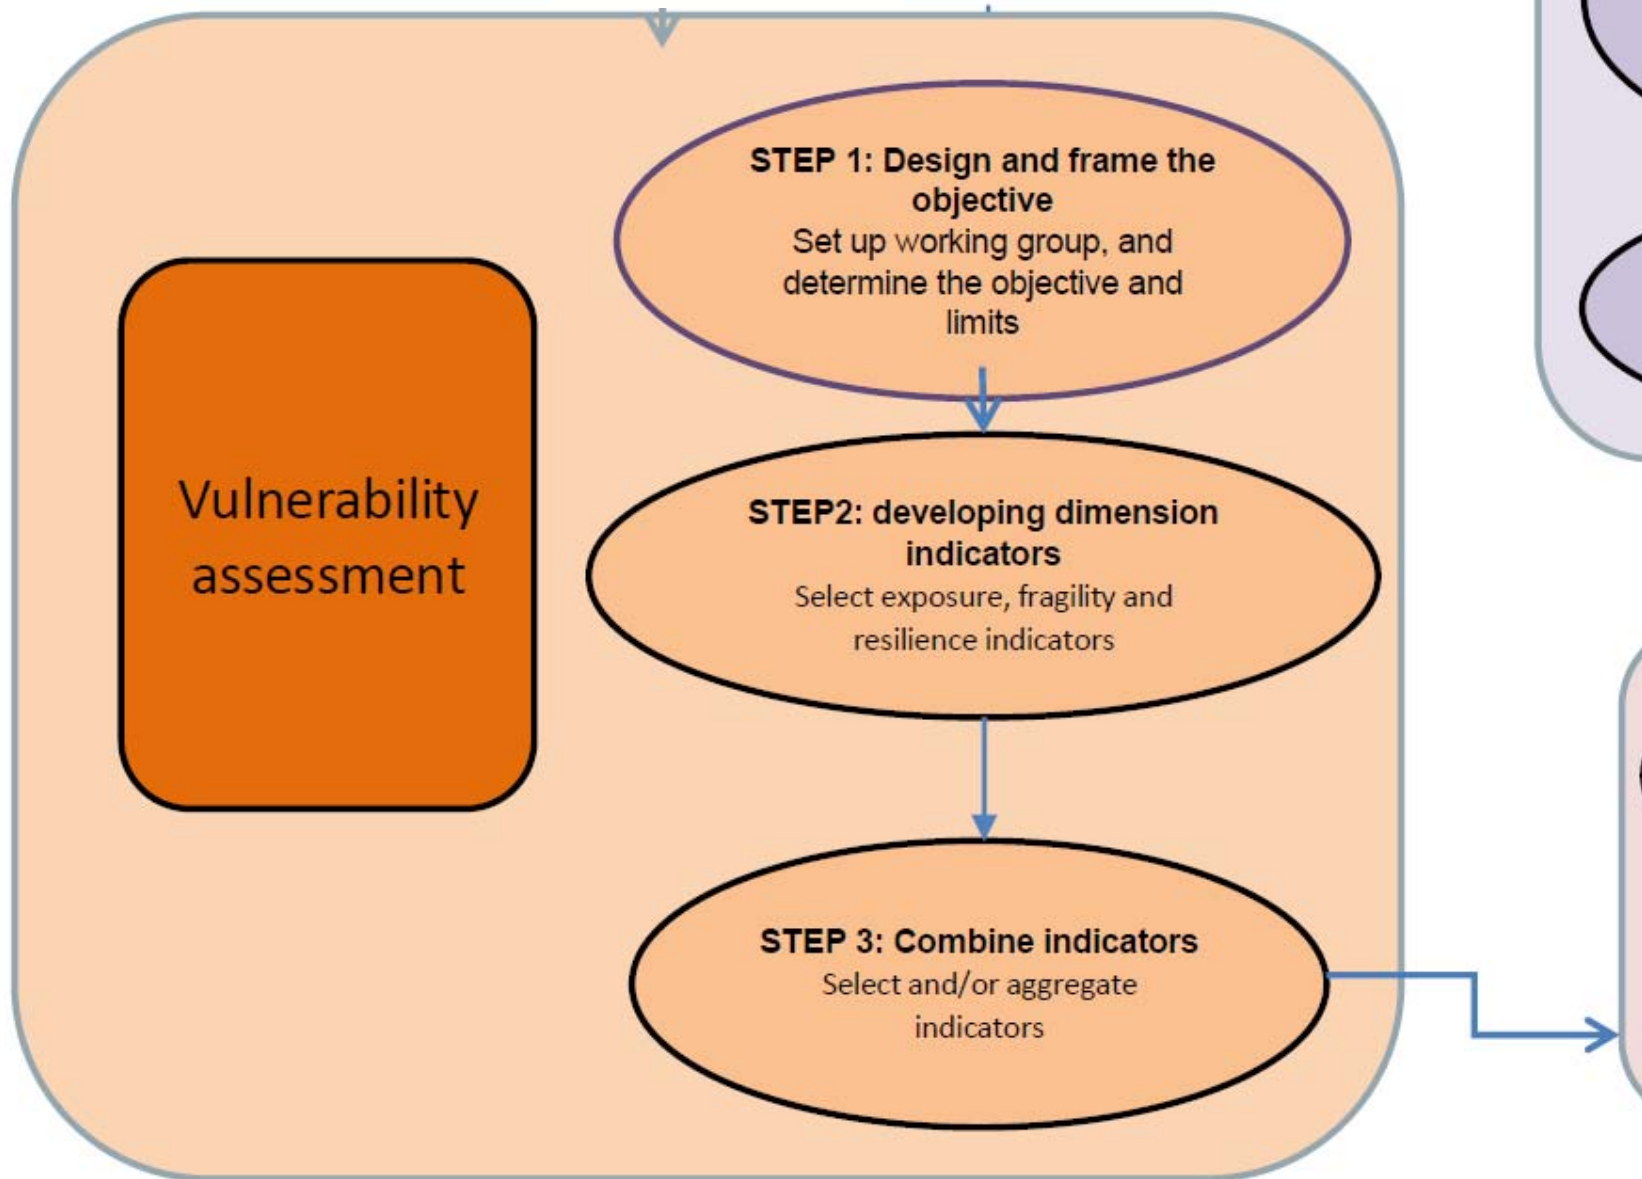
Vulnerability assessment

STEP 1: Design and frame the objective
Set up working group, and determine the objective and limits

STEP2: developing dimension indicators
Select exposure, fragility and resilience indicators

STEP 3: Combine indicators
Select and/or aggregate indicators